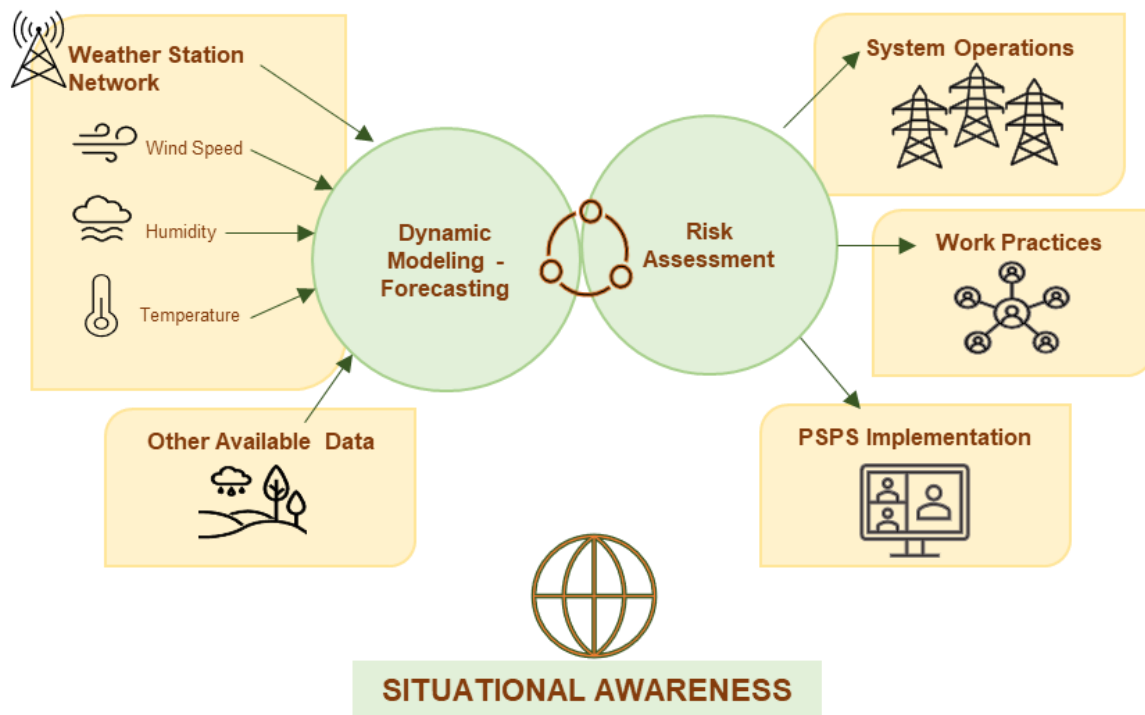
Weather Station Network

Wind Speed

Humidity

Temperature

Other Available Data

Dynamic Modeling - Forecasting

Risk Assessment

System Operations

Work Practices

PSPS Implementation

SITUATIONAL AWARENESS